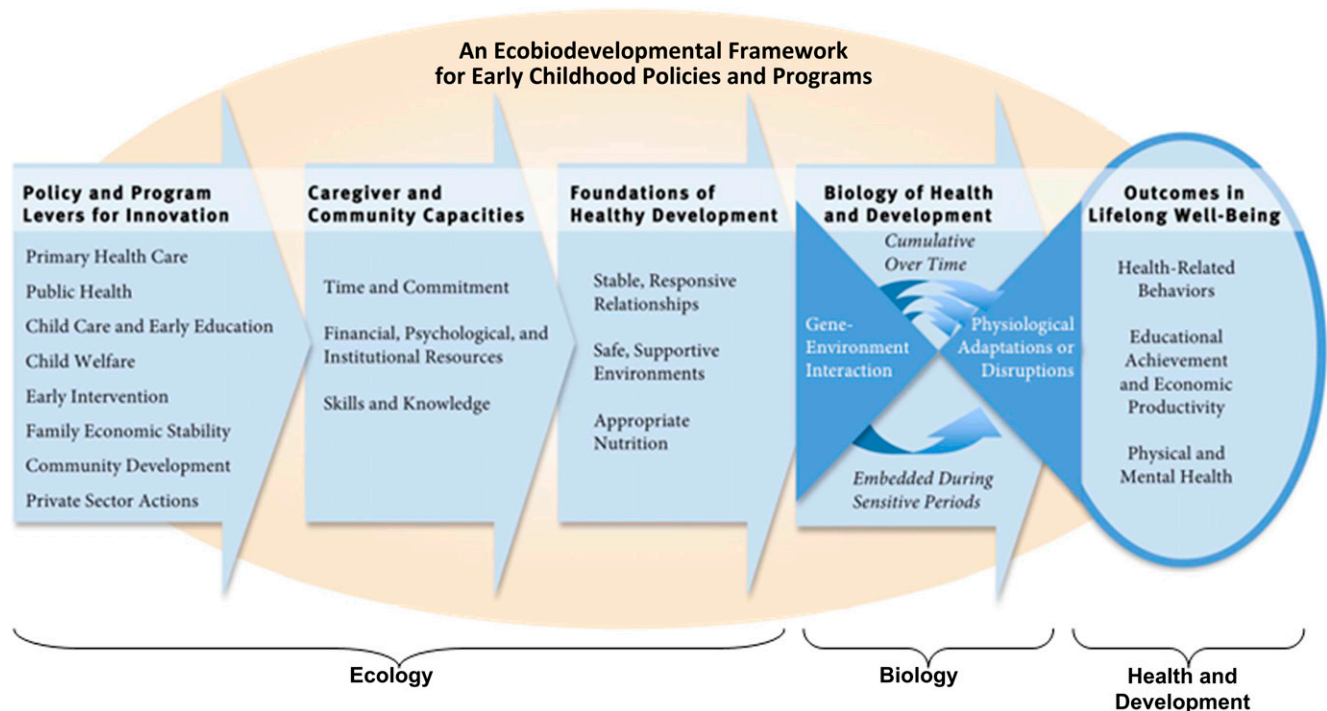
An Ecobiodevelopmental Framework
for Early Childhood Policies and Programs

Policy and Program Levers for Innovation

Primary Health Care
Public Health
Child Care and Early Education
Child Welfare
Early Intervention
Family Economic Stability
Community Development
Private Sector Actions

Caregiver and Community Capacities

Time and Commitment
Financial, Psychological, and Institutional Resources
Skills and Knowledge

Foundations of Healthy Development

Stable, Responsive Relationships
Safe, Supportive Environments
Appropriate Nutrition

Biology of Health and Development

Cumulative Over Time
Gene-Environment Interaction
Physiological Adaptations or Disruptions
Embedded During Sensitive Periods

Outcomes in Lifelong Well-Being

Health-Related Behaviors
Educational Achievement and Economic Productivity
Physical and Mental Health

Ecology

Biology

Health and Development